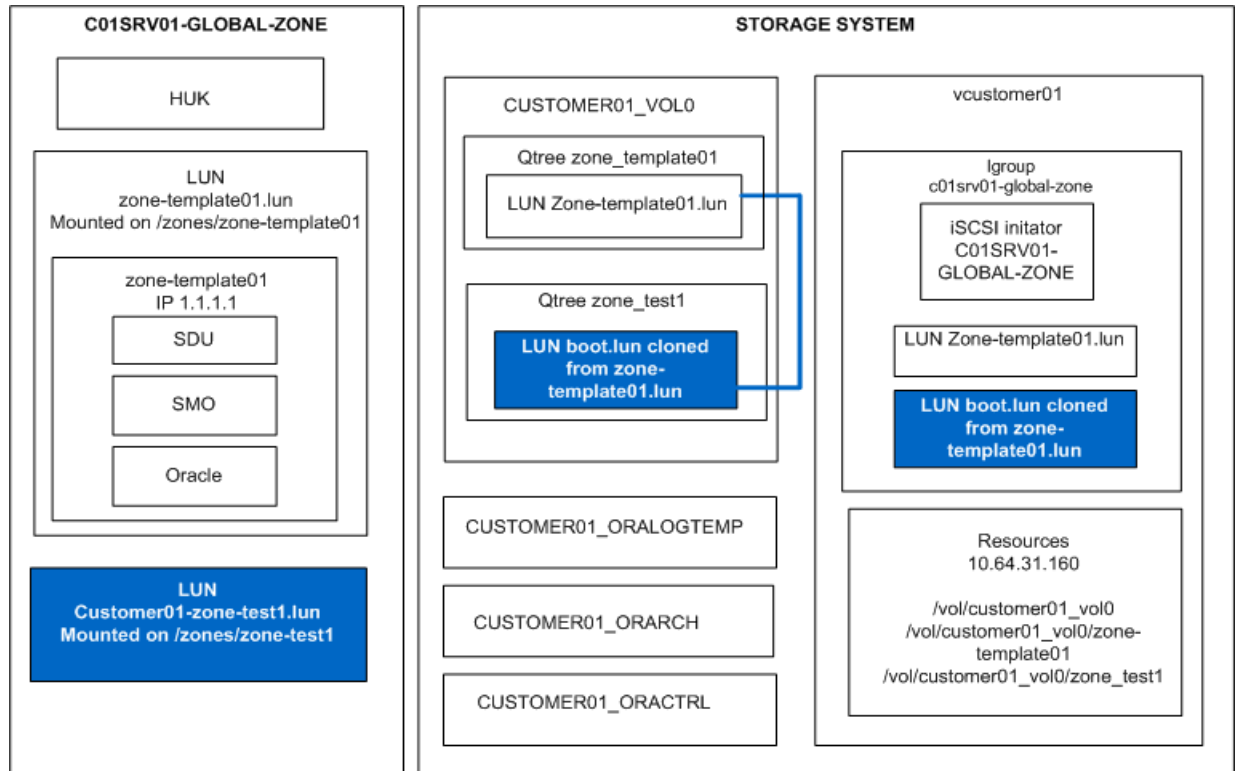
C01SRV01-GLOBAL-ZONE

HUK

LUN
zone-template01.lun
Mounted on /zones/zone-template01

zone-template01
IP 1.1.1.1

SDU

SMO

Oracle

LUN
Customer01-zone-test1.lun
Mounted on /zones/zone-test1

STORAGE SYSTEM

CUSTOMER01_VOL0

Qtree zone_template01

LUN Zone-template01.lun

Qtree zone_test1

LUN boot.lun cloned from zone-template01.lun

CUSTOMER01_ORALOGTEMP

CUSTOMER01_ORARCH

CUSTOMER01_ORACTRL

vcustomer01

Igroup
c01srv01-global-zone

iSCSI initator
C01SRV01-GLOBAL-ZONE

LUN Zone-template01.lun

LUN boot.lun cloned from zone-template01.lun

Resources
10.64.31.160

/vol/customer01_vol0
/vol/customer01_vol0/zone-template01
/vol/customer01_vol0/zone_test1